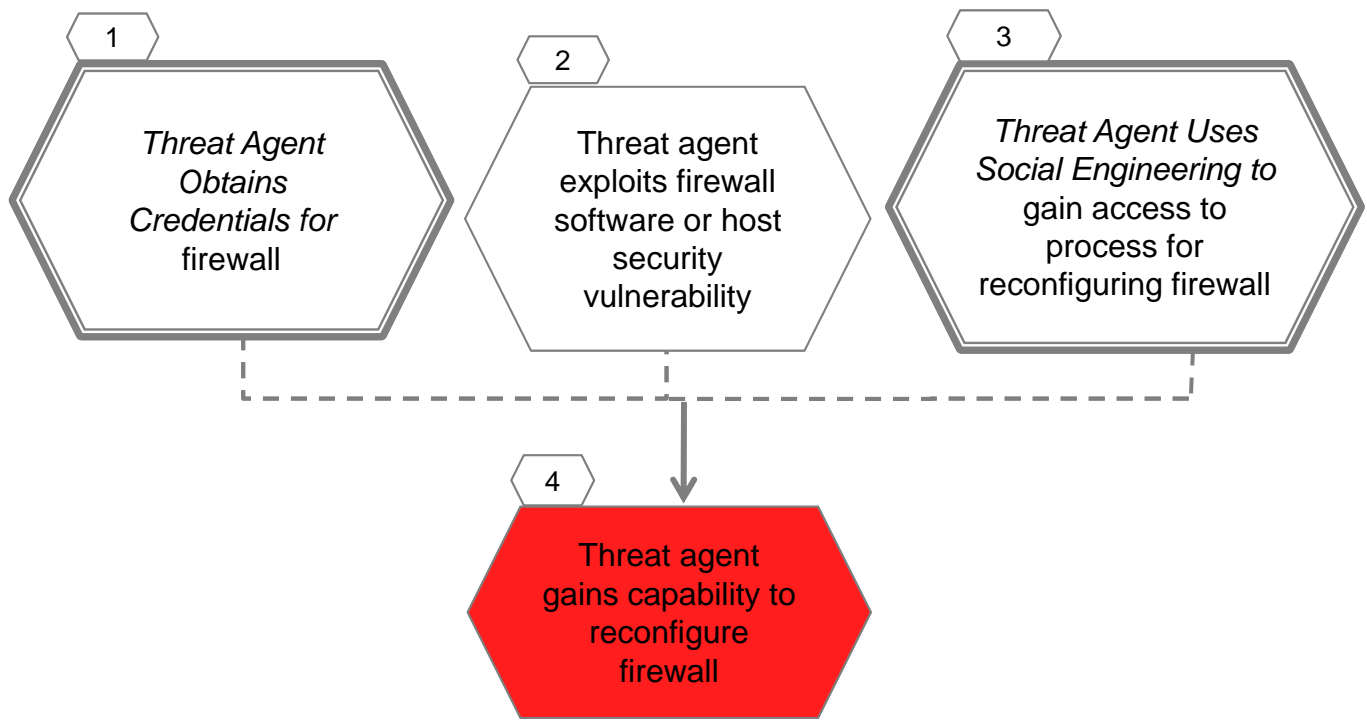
1

Threat Agent Obtains Credentials for firewall

2

Threat agent exploits firewall software or host security vulnerability

3

Threat Agent Uses Social Engineering to gain access to process for reconfiguring firewall

4

Threat agent gains capability to reconfigure firewall